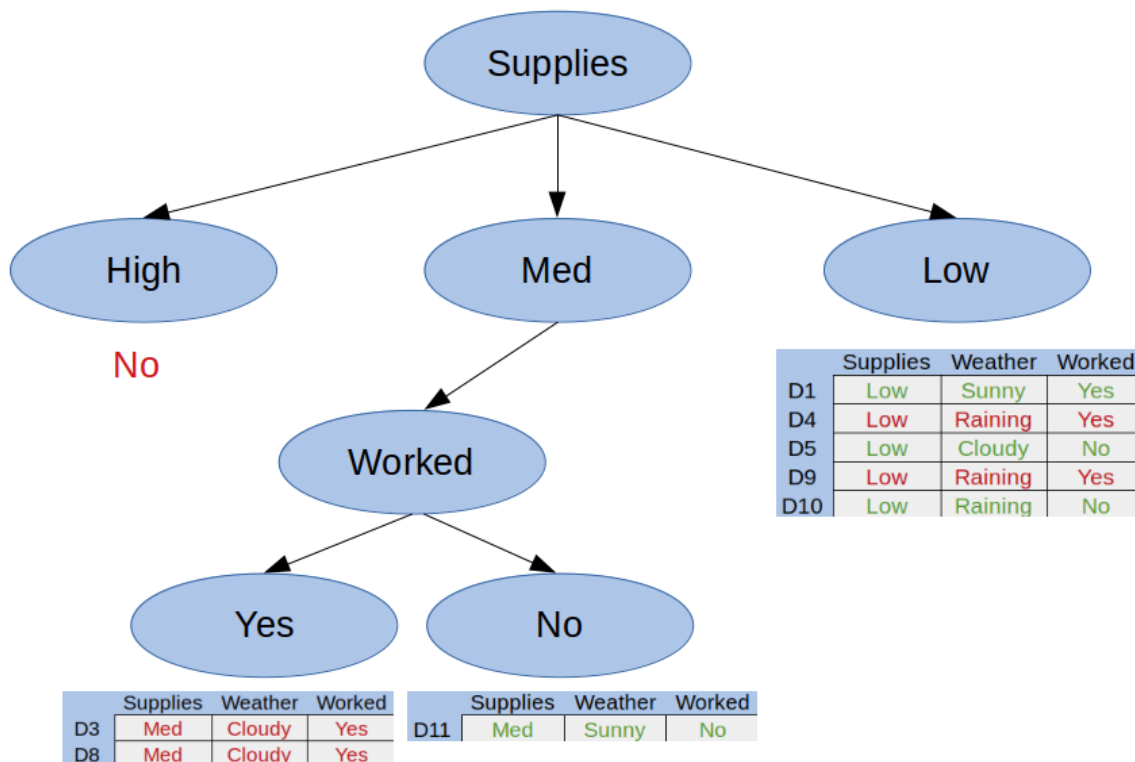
Supplies

High

Med

Low

No

| | Supplies | Weather | Worked |
|---|---|---|---|
| D1 | Low | Sunny | Yes |
| D4 | Low | Raining | Yes |
| D5 | Low | Cloudy | No |
| D9 | Low | Raining | Yes |
| D10 | Low | Raining | No |

Worked

Yes

No

| | Supplies | Weather | Worked |
|---|---|---|---|
| D3 | Med | Cloudy | Yes |
| D8 | Med | Cloudy | Yes |

| | Supplies | Weather | Worked |
|---|---|---|---|
| D11 | Med | Sunny | No |